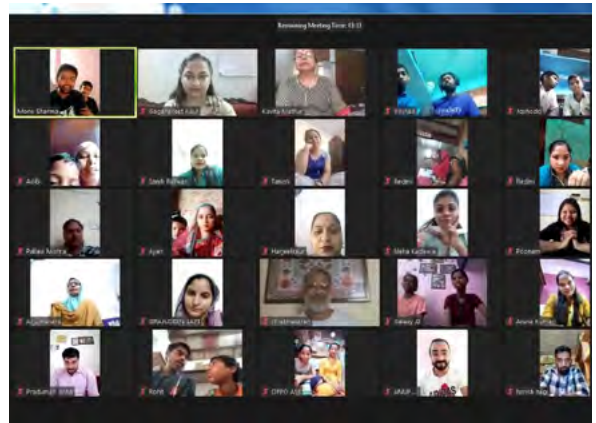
Remaining Meeting Time: 18:13

Mohit Sharma

Gagandeep Kaur

Kavita Mathur

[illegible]

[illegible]

Aarib

Sakshi Pathak

Taniya

Resham

Rashmi

Pallavi Mishra

Ayan

Harpreet Kaur

Neha Kadwani

Poonam

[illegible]

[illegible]

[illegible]

Akshay Jt

Anuska Kumari

Pradumn Singh

Rohit

OPPO A5

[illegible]

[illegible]